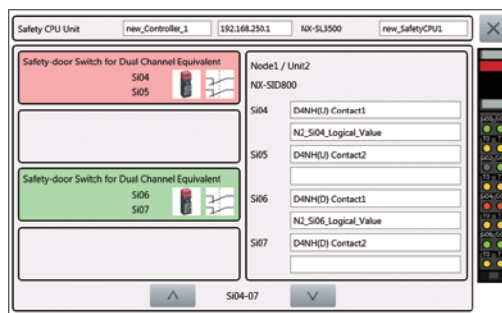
Safety CPU Unit new_Controller_1 192.168.250.1 NX-SL3500 new_SafetyCPU1

Safety-door Switch for Dual Channel Equivalent
Si04
Si05

Safety-door Switch for Dual Channel Equivalent
Si06
Si07

Node1 / Unit2
NX-SID800

| | |
|---|---|
| Si04 | D4NH(U) Contact1 |
| | N2_Si04_Logical_Value |
| Si05 | D4NH(U) Contact2 |
| | |
| Si06 | D4NH(D) Contact1 |
| | N2_Si06_Logical_Value |
| Si07 | D4NH(D) Contact2 |
| | |

Si04-07